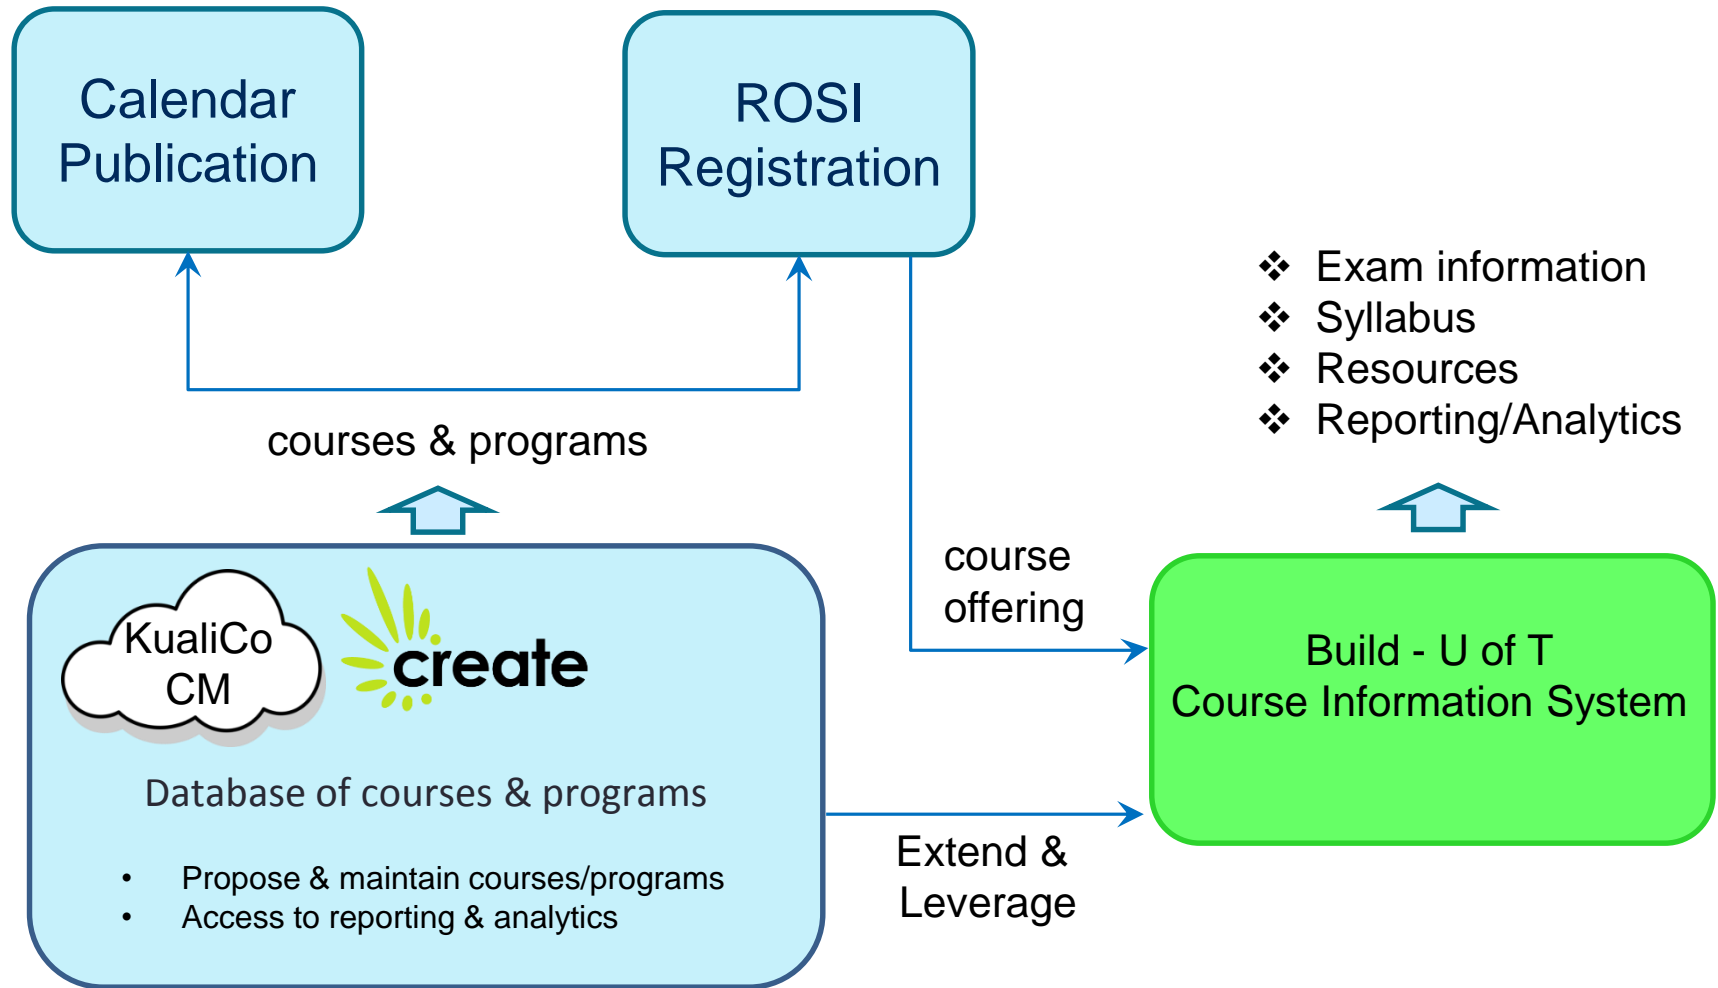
Calendar Publication

ROSI Registration

❖ Exam information
❖ Syllabus
❖ Resources
❖ Reporting/Analytics

courses & programs

course offering

KualiCo CM

create

Database of courses & programs

• Propose & maintain courses/programs
• Access to reporting & analytics

Build - U of T
Course Information System

Extend & Leverage